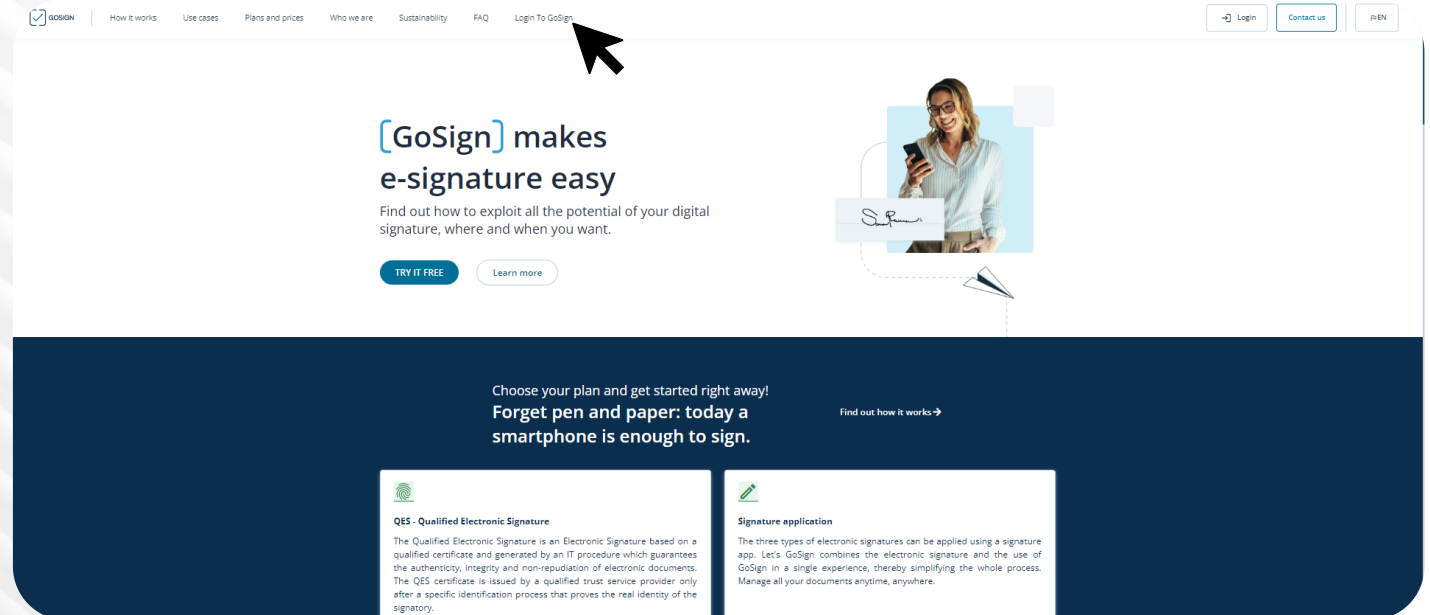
GOSIGN How it works Use cases Plans and prices Who we are Sustainability FAQ Login To GoSign

Login Contact us EN

[GoSign] makes e-signature easy

Find out how to exploit all the potential of your digital signature, where and when you want.

TRY IT FREE Learn more

Choose your plan and get started right away!

Forget pen and paper: today a smartphone is enough to sign.

Find out how it works

QES - Qualified Electronic Signature

The Qualified Electronic Signature is an Electronic Signature based on a qualified certificate and generated by an IT procedure which guarantees the authenticity, integrity and non-repudiation of electronic documents. The QES certificate is issued by a qualified trust service provider only after a specific identification process that proves the real identity of the signatory.

Signature application

The three types of electronic signatures can be applied using a signature app. Let's GoSign combines the electronic signature and the use of GoSign in a single experience, thereby simplifying the whole process. Manage all your documents anytime, anywhere.